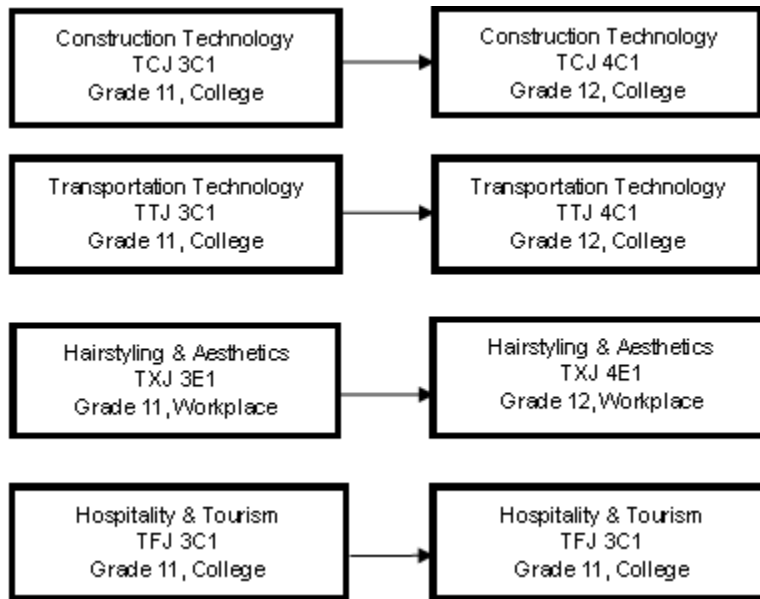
Construction Technology
TCJ 3C1
Grade 11, College

Construction Technology
TCJ 4C1
Grade 12, College

Transportation Technology
TTJ 3C1
Grade 11, College

Transportation Technology
TTJ 4C1
Grade 12, College

Hairstyling & Aesthetics
TXJ 3E1
Grade 11, Workplace

Hairstyling & Aesthetics
TXJ 4E1
Grade 12, Workplace

Hospitality & Tourism
TFJ 3C1
Grade 11, College

Hospitality & Tourism
TFJ 3C1
Grade 11, College